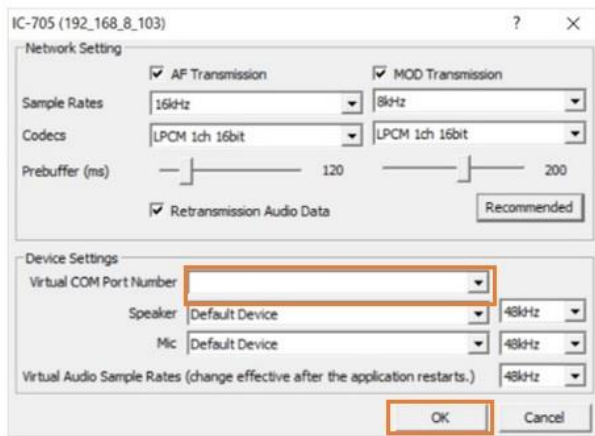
IC-705 (192_168_8_103)

?

×

Network Setting

AF Transmission

MOD Transmission

Sample Rates

16kHz

8kHz

Codecs

LPCM 1ch 16bit

LPCM 1ch 16bit

Prebuffer (ms)

120

200

Retransmission Audio Data

Recommended

Device Settings

Virtual COM Port Number

Speaker

Default Device

48kHz

Mic

Default Device

48kHz

Virtual Audio Sample Rates (change effective after the application restarts.)

48kHz

OK

Cancel